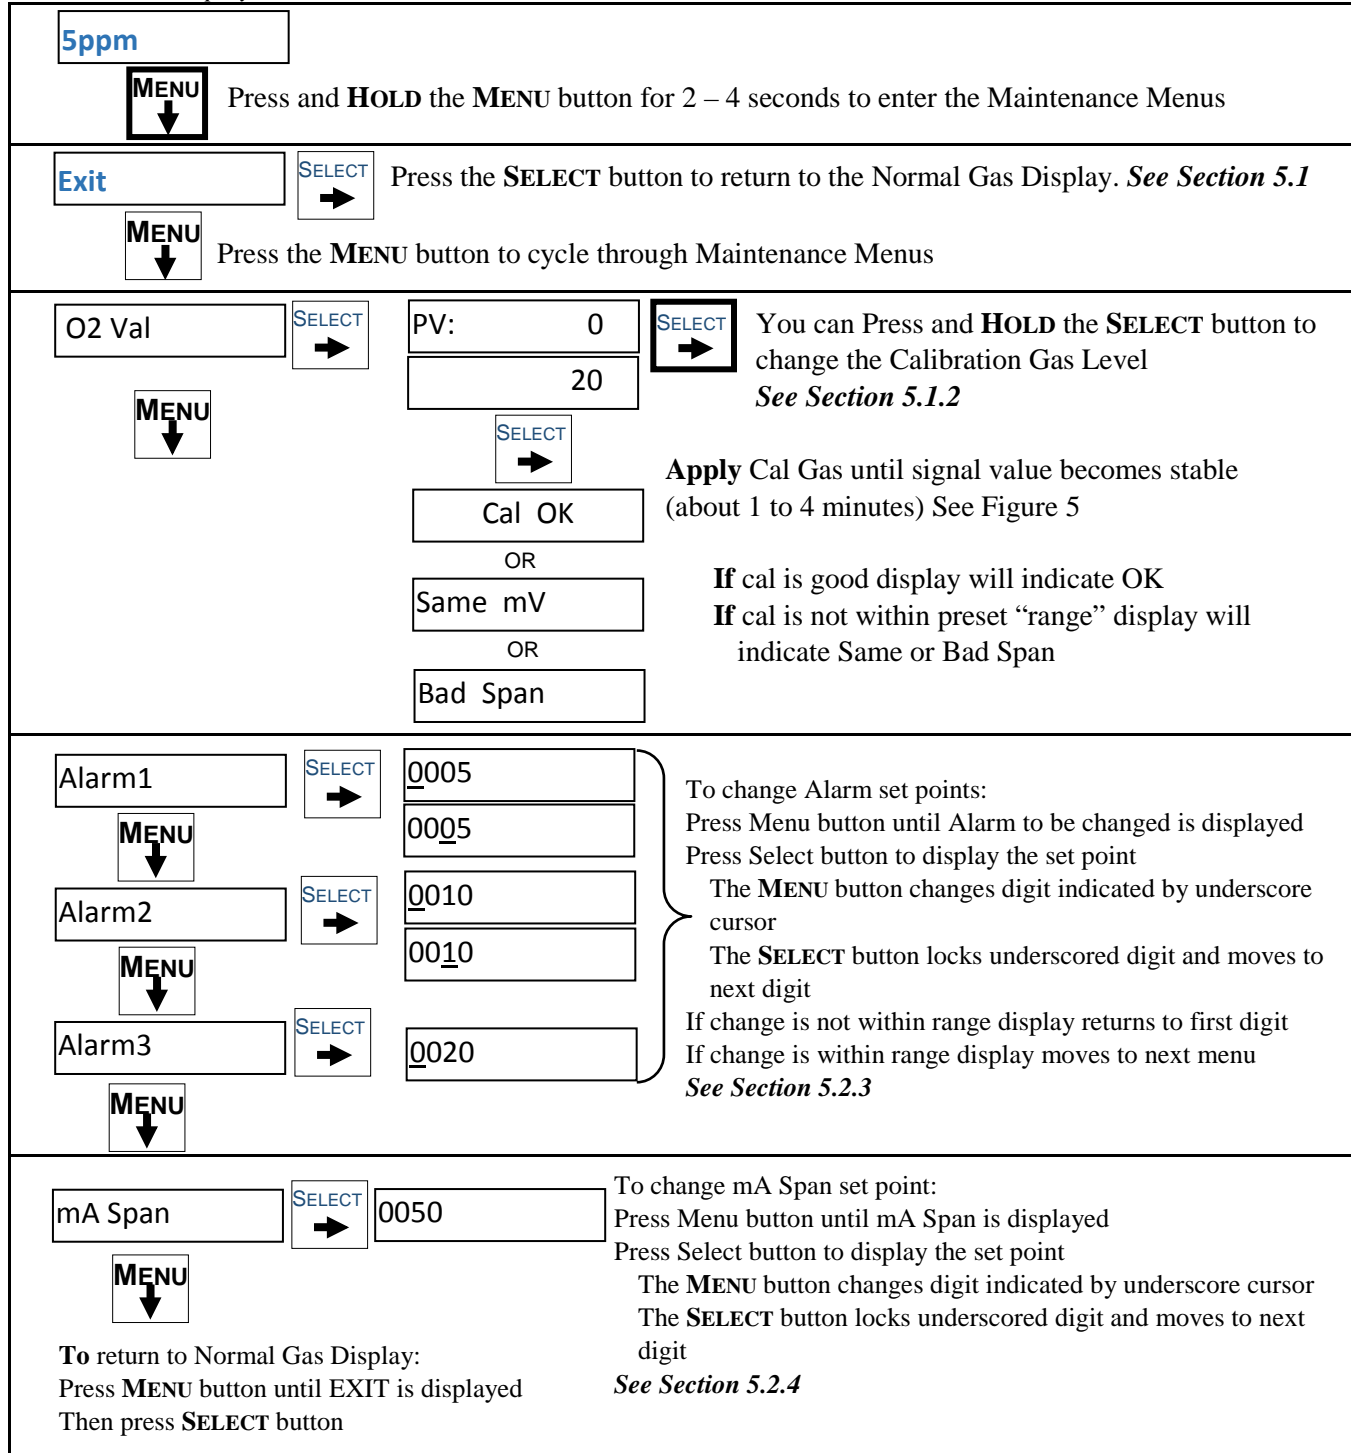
5ppm

MENU

Press and HOLD the MENU button for 2 – 4 seconds to enter the Maintenance Menus

Exit

SELECT

Press the SELECT button to return to the Normal Gas Display. *See Section 5.1*

MENU

Press the MENU button to cycle through Maintenance Menus

O2 Val

SELECT

MENU

PV: 0

20

SELECT

You can Press and HOLD the SELECT button to change the Calibration Gas Level *See Section 5.1.2*

SELECT

Apply Cal Gas until signal value becomes stable (about 1 to 4 minutes) See Figure 5

Cal OK

OR

Same mV

OR

Bad Span

If cal is good display will indicate OK

If cal is not within preset “range” display will indicate Same or Bad Span

Alarm1

SELECT

0005

0005

MENU

Alarm2

SELECT

0010

0010

MENU

Alarm3

SELECT

0020

MENU

To change Alarm set points:
Press Menu button until Alarm to be changed is displayed
Press Select button to display the set point
The MENU button changes digit indicated by underscore cursor
The SELECT button locks underscored digit and moves to next digit
If change is not within range display returns to first digit
If change is within range display moves to next menu
*See Section 5.2.3*

mA Span

SELECT

0050

MENU

To change mA Span set point:
Press Menu button until mA Span is displayed
Press Select button to display the set point
The MENU button changes digit indicated by underscore cursor
The SELECT button locks underscored digit and moves to next digit
*See Section 5.2.4*

To return to Normal Gas Display:
Press MENU button until EXIT is displayed
Then press SELECT button